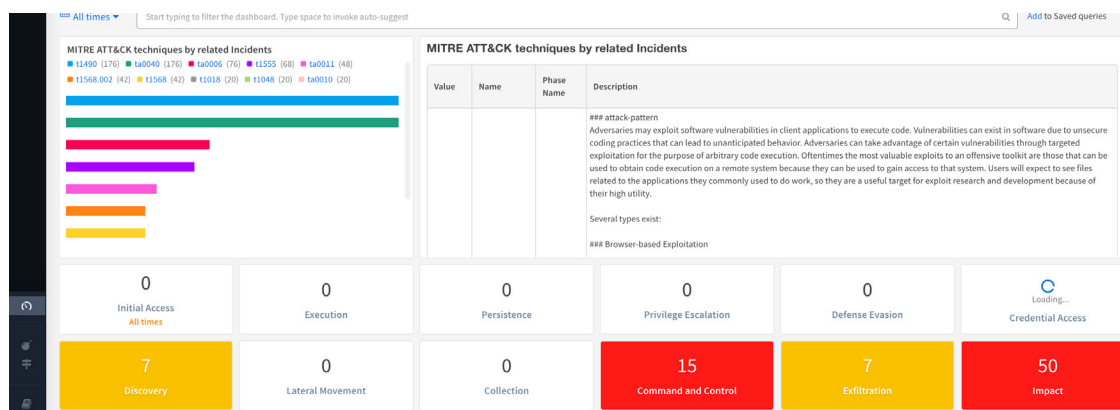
All times ▾ Start typing to filter the dashboard. Type space to invoke auto-suggest

Add to Saved queries

MITRE ATT&CK techniques by related Incidents

t1490 (176) ta0040 (176) ta0006 (76) t1555 (68) ta0011 (48)
t1568.002 (42) t1568 (42) t1018 (20) t1048 (20) ta0010 (20)

MITRE ATT&CK techniques by related Incidents

| Value | Name | Phase Name | Description |
|---|---|---|---|
| | | | ### attack-pattern Adversaries may exploit software vulnerabilities in client applications to execute code. Vulnerabilities can exist in software due to unsecure coding practices that can lead to unanticipated behavior. Adversaries can take advantage of certain vulnerabilities through targeted exploitation for the purpose of arbitrary code execution. Oftentimes the most valuable exploits to an offensive toolkit are those that can be used to obtain code execution on a remote system because they can be used to gain access to that system. Users will expect to see files related to the applications they commonly used to do work, so they are a useful target for exploit research and development because of their high utility. Several types exist: ### Browser-based Exploitation |

0
Initial Access
All times

0
Execution

0
Persistence

0
Privilege Escalation

0
Defense Evasion

Loading...
Credential Access

7
Discovery

0
Lateral Movement

0
Collection

15
Command and Control

7
Exfiltration

50
Impact